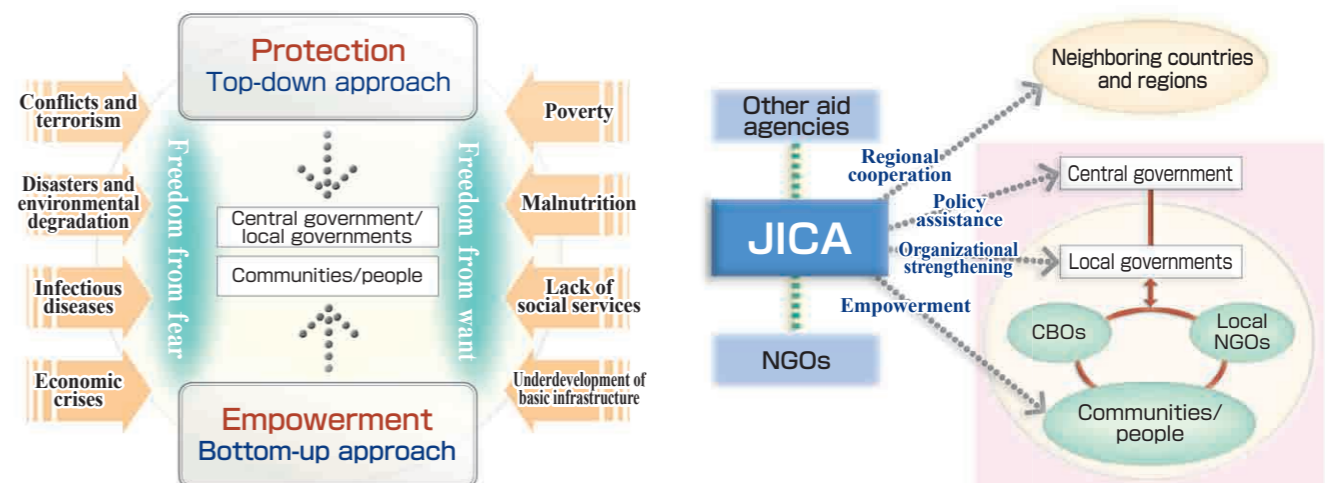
Protection
Top-down approach

Conflicts and terrorism

Disasters and environmental degradation

Infectious diseases

Economic crises

Freedom from fear

Central government/ local governments

Communities/people

Freedom from want

Poverty

Malnutrition

Lack of social services

Underdevelopment of basic infrastructure

Empowerment
Bottom-up approach

Other aid agencies

JICA

NGOs

Regional cooperation

Policy assistance

Organizational strengthening

Empowerment

Neighboring countries and regions

Central government

Local governments

CBOs

Local NGOs

Communities/ people